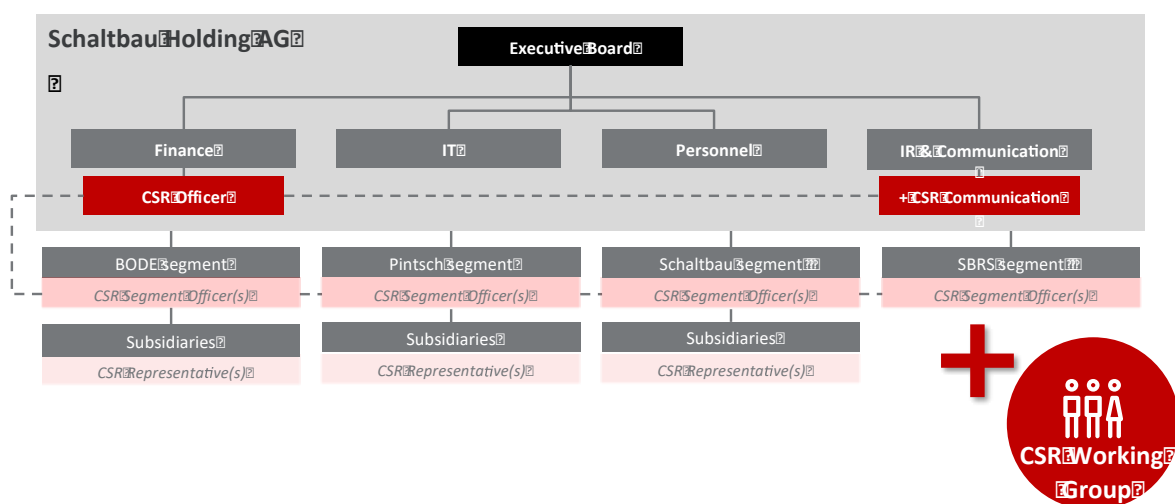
Schaltbau Holding AG

Executive Board

Finance

CSR Officer

IT

Personnel

IR & Communication

+ CSR Communication

BODE Segment

CSR Segment Officer(s)

Subsidiaries

CSR Representative(s)

Pintsch Segment

CSR Segment Officer(s)

Subsidiaries

CSR Representative(s)

Schaltbau Segment

CSR Segment Officer(s)

Subsidiaries

CSR Representative(s)

SBRS Segment

CSR Segment Officer(s)

CSR Working Group